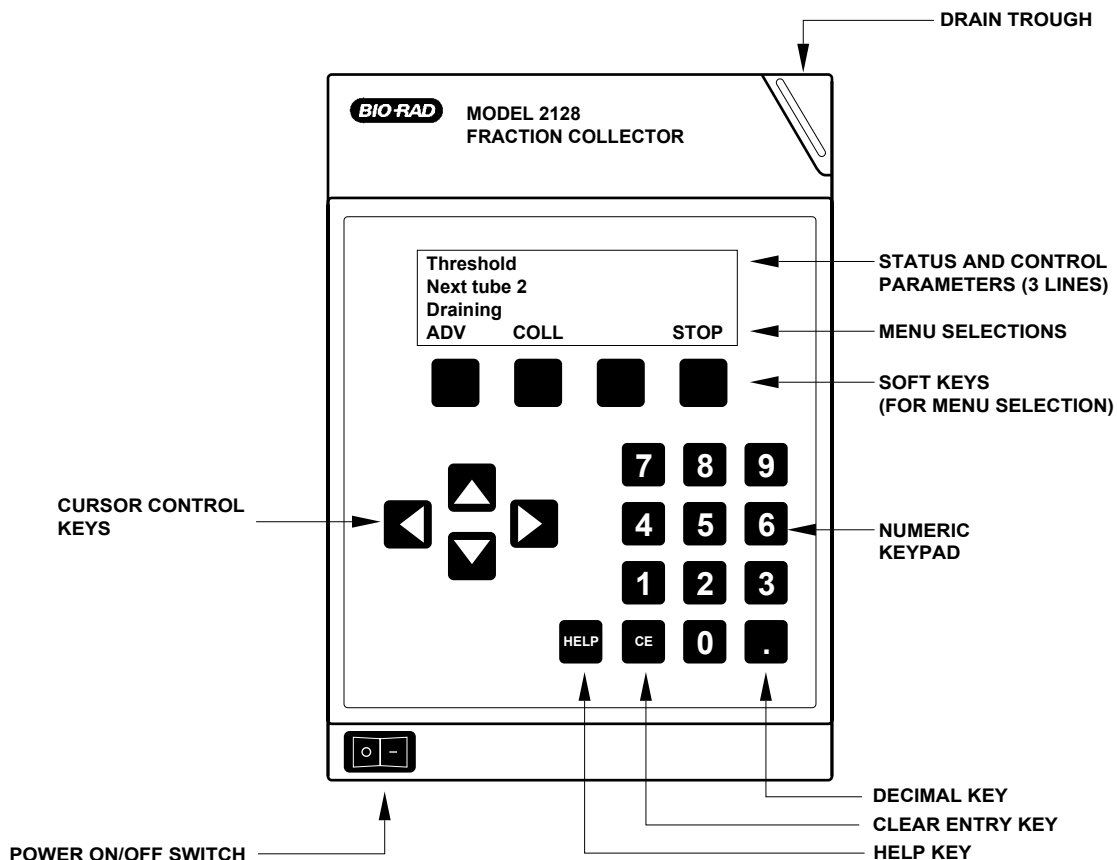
DRAIN TROUGH

BIO-RAD MODEL 2128 FRACTION COLLECTOR

Threshold
Next tube 2
Draining
ADV COLL STOP

STATUS AND CONTROL PARAMETERS (3 LINES)

MENU SELECTIONS

SOFT KEYS (FOR MENU SELECTION)

CURSOR CONTROL KEYS

7 8 9
4 5 6
1 2 3
HELP CE 0 .

NUMERIC KEYPAD

DECIMAL KEY

CLEAR ENTRY KEY

POWER ON/OFF SWITCH

HELP KEY